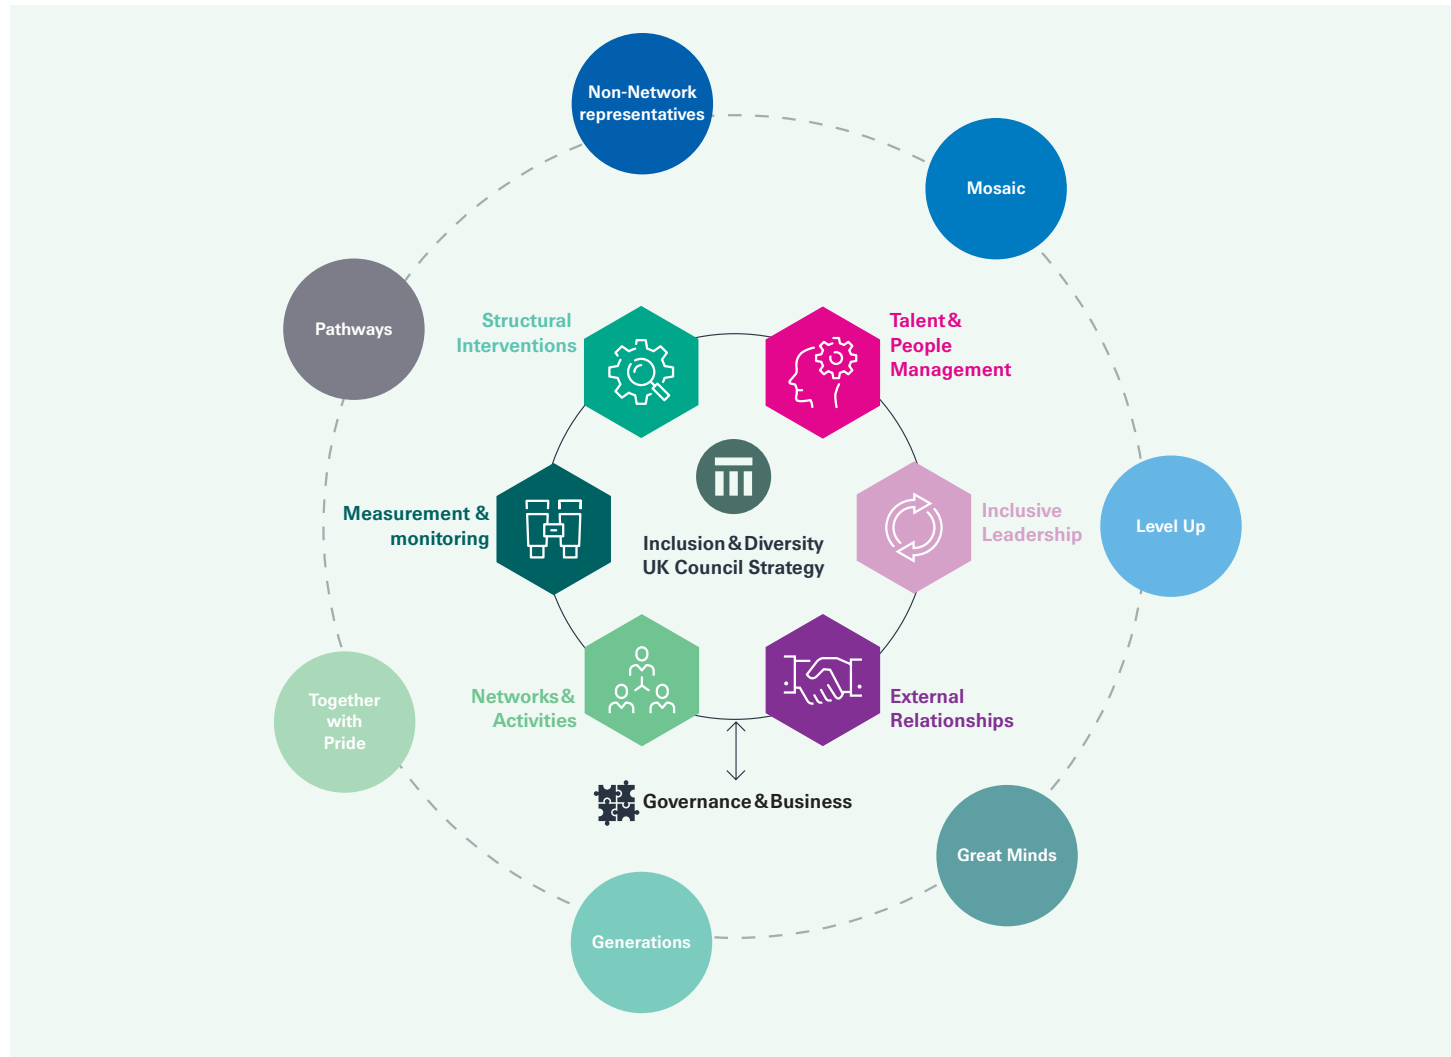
Non-Network representatives

Mosaic

Pathways

Structural Interventions

Talent & People Management

Measurement & monitoring

Inclusion & Diversity UK Council Strategy

Inclusive Leadership

Level Up

Together with Pride

Networks & Activities

External Relationships

Governance & Business

Great Minds

Generations